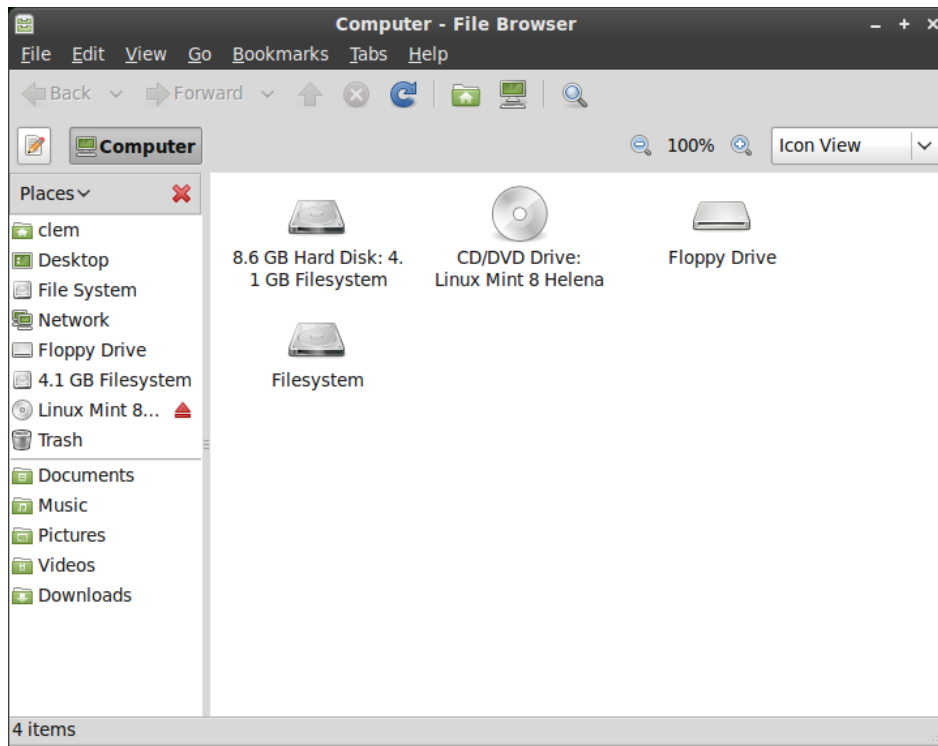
Computer - File Browser

File Edit View Go Bookmarks Tabs Help

Back Forward

Computer

100%

Icon View

Places

clem
Desktop
File System
Network
Floppy Drive
4.1 GB Filesystem
Linux Mint 8...
Trash
Documents
Music
Pictures
Videos
Downloads

8.6 GB Hard Disk: 4.1 GB Filesystem

CD/DVD Drive: Linux Mint 8 Helena

Floppy Drive

Filesystem

4 items